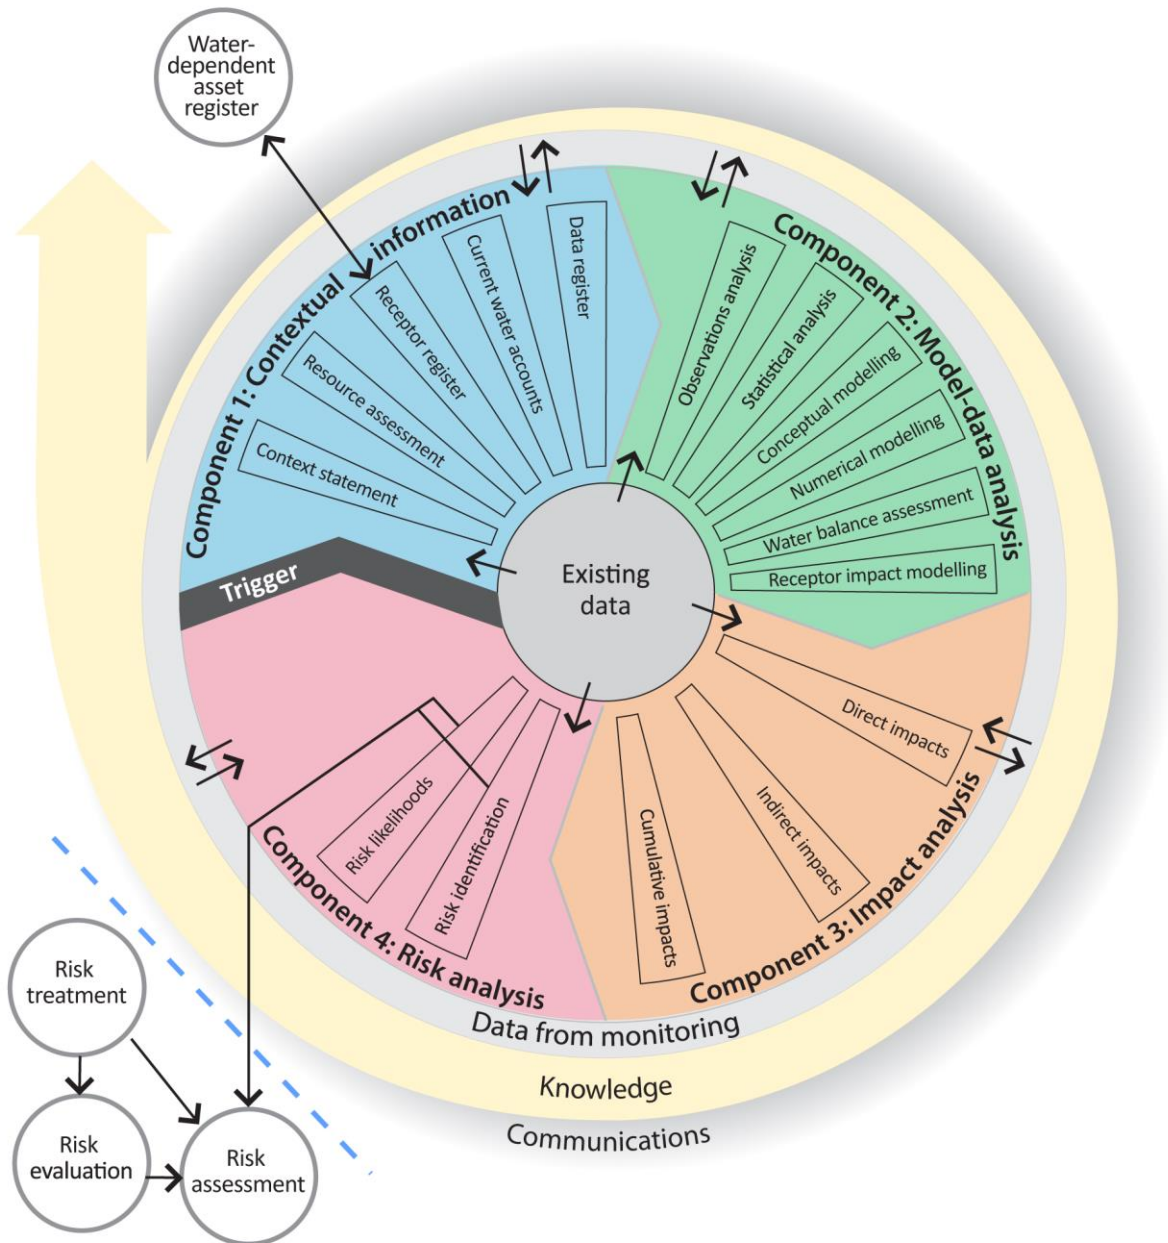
Water-dependent asset register

Component 1: Contextual information

Data register

Current water accounts

Receptor register

Resource assessment

Context statement

Component 2: Model-data analysis

Observations analysis

Statistical analysis

Conceptual modelling

Numerical modelling

Water balance assessment

Receptor impact modelling

Existing data

Trigger

Component 3: Impact analysis

Direct impacts

Indirect impacts

Cumulative impacts

Component 4: Risk analysis

Risk likelihoods

Risk identification

Data from monitoring

Knowledge

Communications

Risk treatment

Risk evaluation

Risk assessment